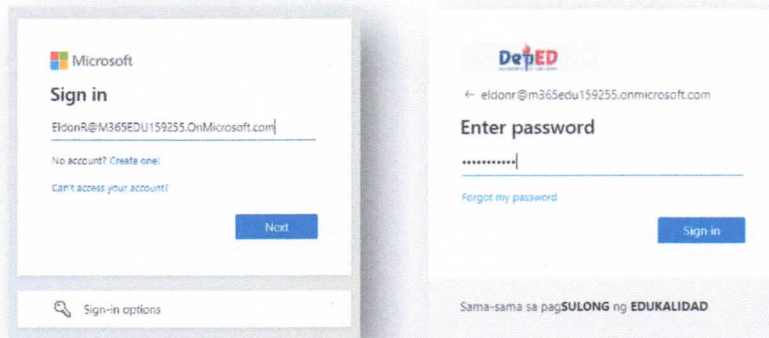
Microsoft

Sign in

EldonR@M365EDU159255.OnMicrosoft.com

No account? Create one!

Can't access your account?

Next

Sign-in options

DepED

← eldonr@m365edu159255.onmicrosoft.com

Enter password

•••••••••••

Forgot my password

Sign in

Sama-sama sa pagSULONG ng EDUKALIDAD